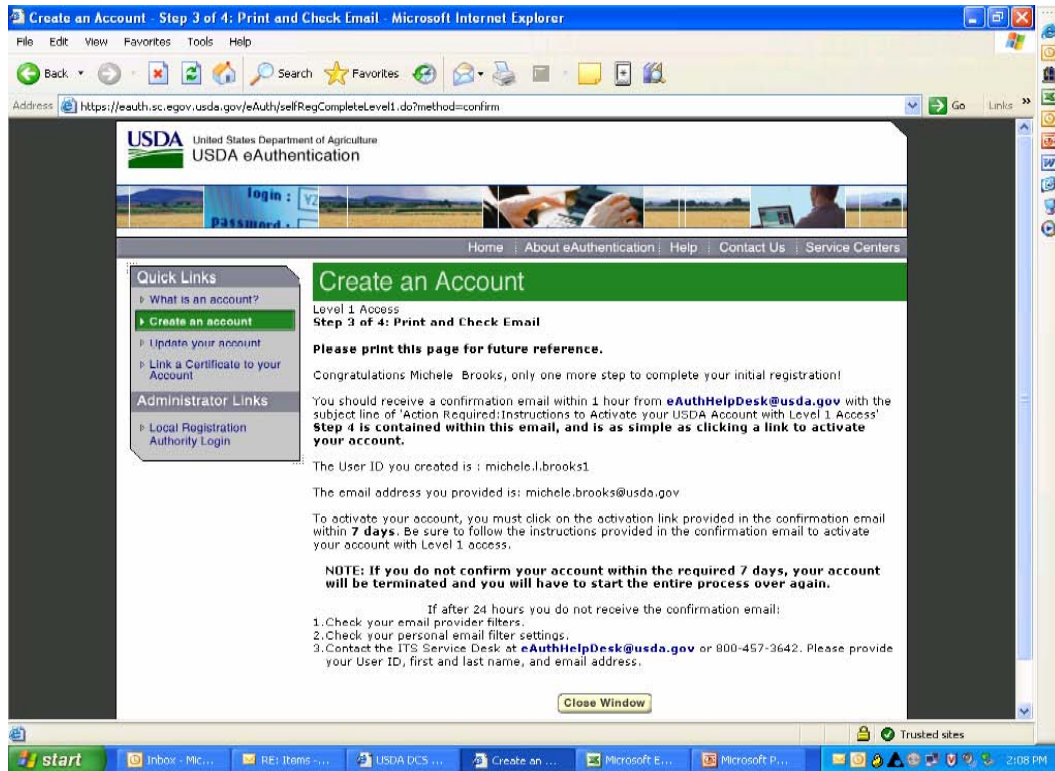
Create an Account - Step 3 of 4: Print and Check Email - Microsoft Internet Explorer

File Edit View Favorites Tools Help

Back Search Favorites

Address https://eauth.sc.egov.usda.gov/eAuth/selfRegCompleteLevel1.do?method=confirm Go Links »

USDA United States Department of Agriculture
USDA eAuthentication

login :
password :

Home | About eAuthentication | Help | Contact Us | Service Centers

Quick Links
What is an account?
Create an account
Update your account
Link a Certificate to your Account
Administrator Links
Local Registration Authority Login

Create an Account

Level 1 Access
Step 3 of 4: Print and Check Email

Please print this page for future reference.

Congratulations Michele Brooks, only one more step to complete your initial registration!

You should receive a confirmation email within 1 hour from eAuthHelpDesk@usda.gov with the subject line of 'Action Required:Instructions to Activate your USDA Account with Level 1 Access' Step 4 is contained within this email, and is as simple as clicking a link to activate your account.

The User ID you created is : michele.l.brooks1

The email address you provided is: michele.brooks@usda.gov

To activate your account, you must click on the activation link provided in the confirmation email within 7 days. Be sure to follow the instructions provided in the confirmation email to activate your account with Level 1 access.

NOTE: If you do not confirm your account within the required 7 days, your account will be terminated and you will have to start the entire process over again.

If after 24 hours you do not receive the confirmation email:
1.Check your email provider filters.
2.Check your personal email filter settings.
3.Contact the ITS Service Desk at eAuthHelpDesk@usda.gov or 800-457-3642. Please provide your User ID, first and last name, and email address.

Close Window

Trusted sites

start | Inbox - Mic... | RE: Items -... | USDA DCS ... | Create an ... | Microsoft E... | Microsoft P... | 2:08 PM